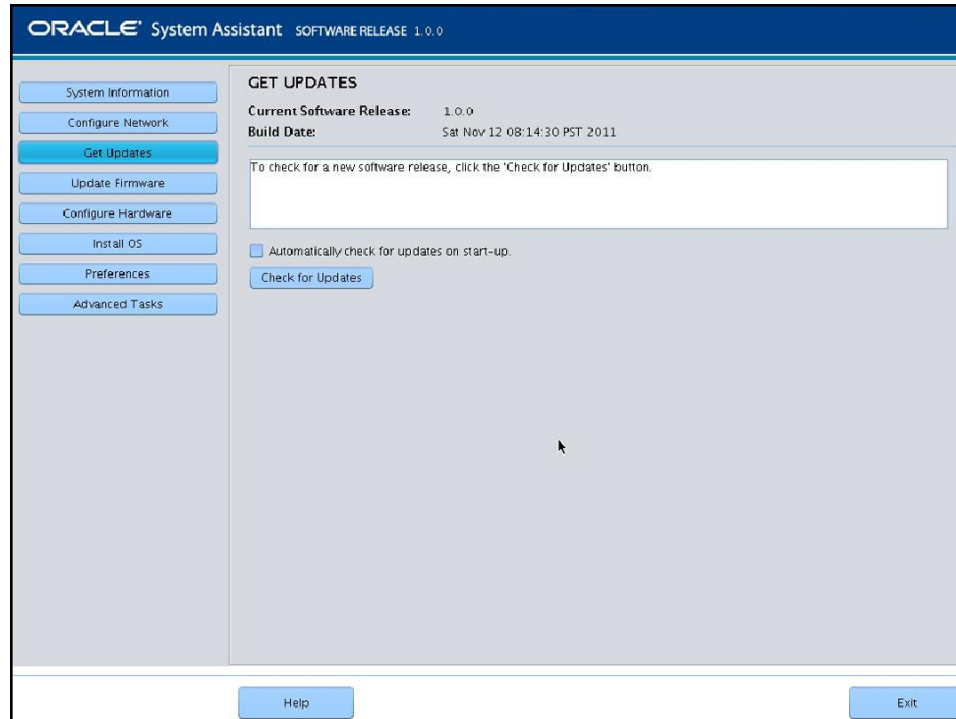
ORACLE® System Assistant SOFTWARE RELEASE 1.0.0

System Information
Configure Network
Get Updates
Update Firmware
Configure Hardware
Install OS
Preferences
Advanced Tasks

GET UPDATES
Current Software Release: 1.0.0
Build Date: Sat Nov 12 08:14:30 PST 2011

To check for a new software release, click the 'Check for Updates' button.

Automatically check for updates on start-up.

Check for Updates

Help

Exit